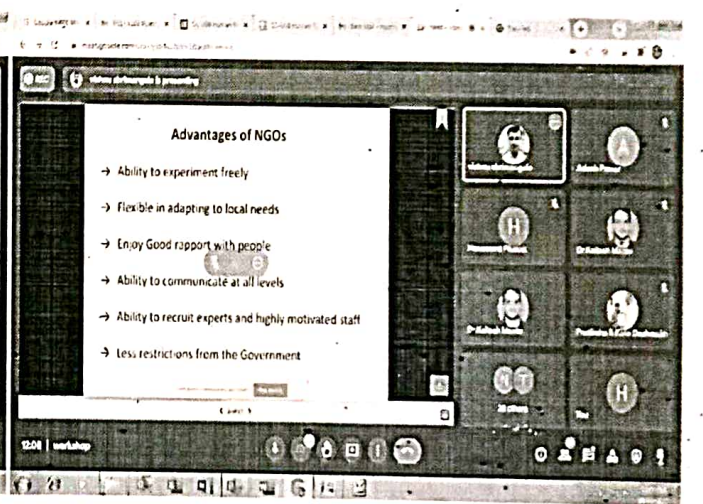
Advantages of NGOs

→ Ability to experiment freely

→ Flexible in adapting to local needs

→ Enjoy Good rapport with people

→ Ability to communicate at all levels

→ Ability to recruit experts and highly motivated staff

→ Less restrictions from the Government

12:08 | workshop

H

H